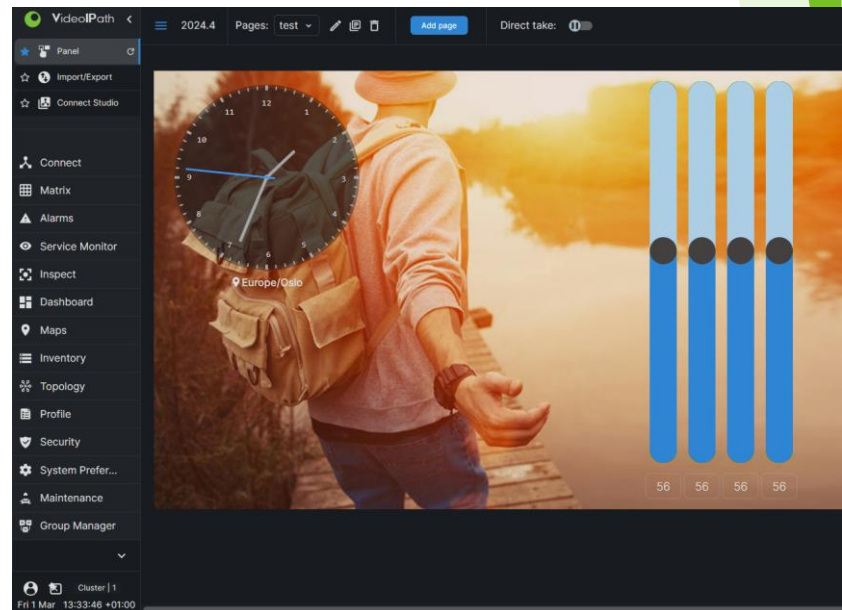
VideoIPath <
Panel
Import/Export
Connect Studio
Connect
Matrix
Alarms
Service Monitor
Inspect
Dashboard
Maps
Inventory
Topology
Profile
Security
System Prefer...
Maintenance
Group Manager
Cluster | 1
Fri 1 Mar 13:33:46 +01:00

2024.4 Pages: test Add page Direct take:

12
1
2
3
4
5
6
7
8
9
10
11
Europe/Oslo

56 56 56 56